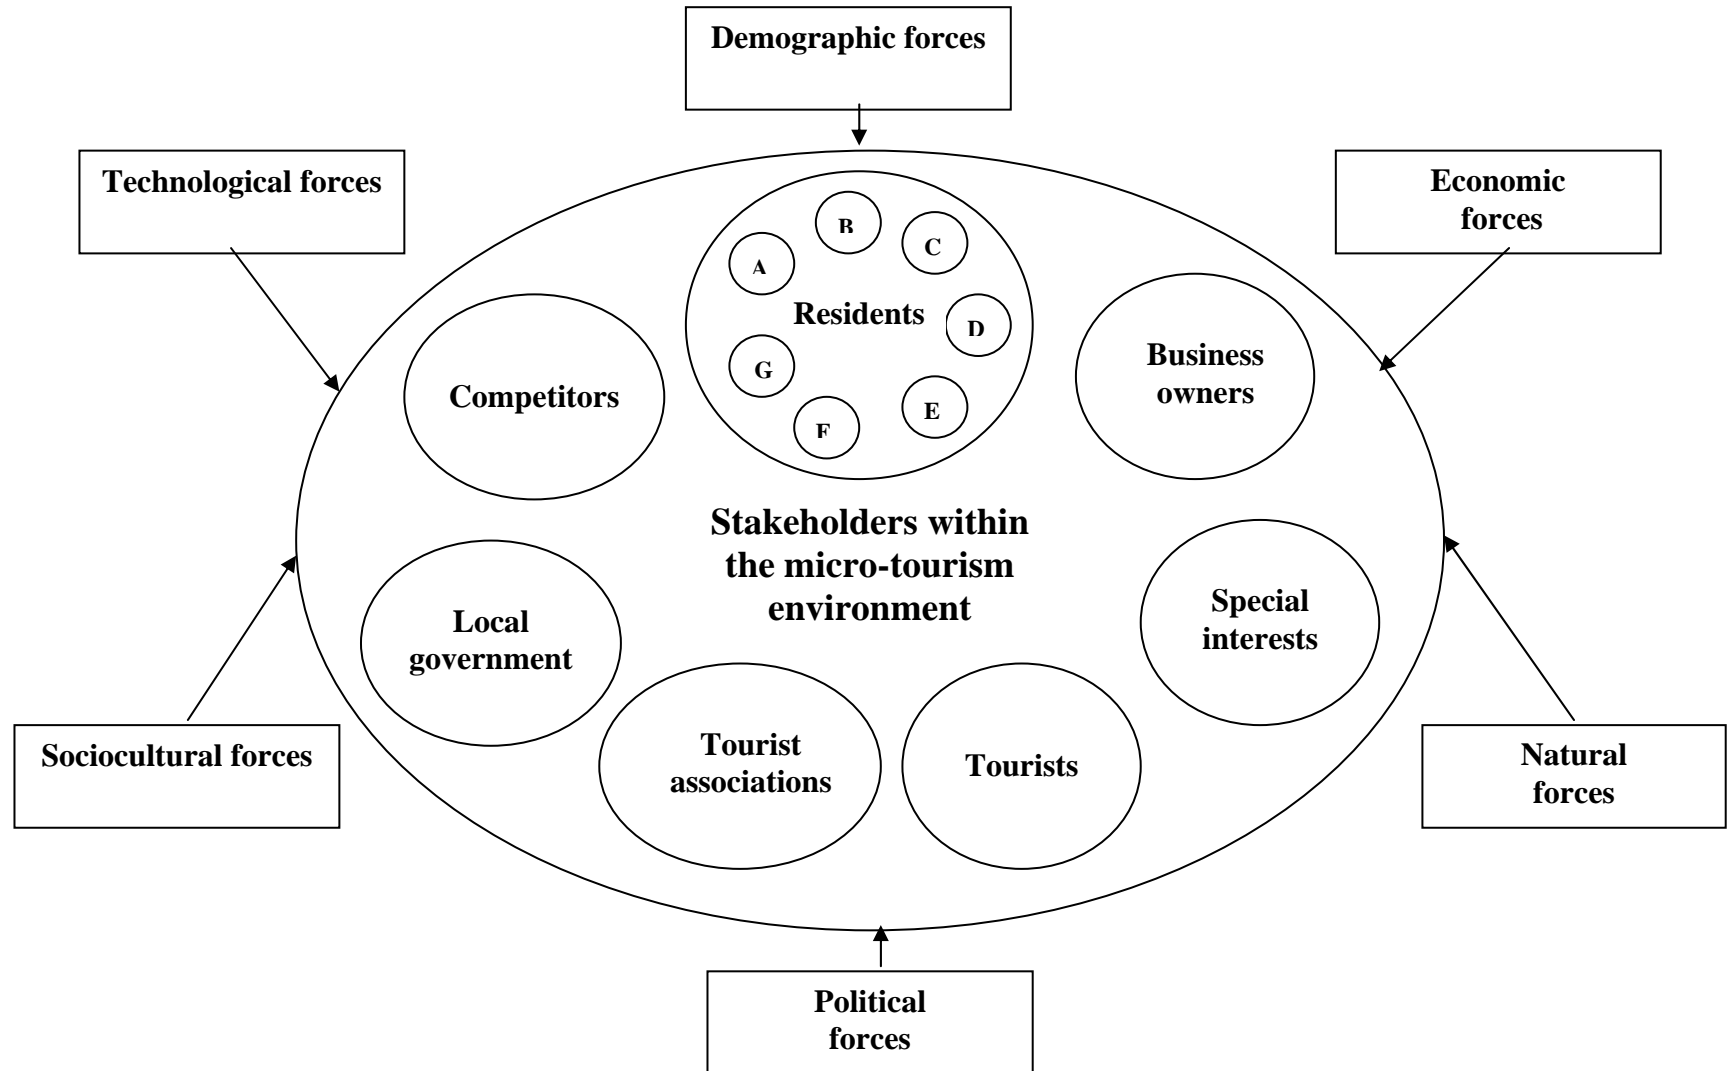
Demographic forces

Technological forces

Economic forces

B

C

A

Residents

D

G

E

F

Competitors

Business owners

Stakeholders within the micro-tourism environment

Local government

Special interests

Tourist associations

Tourists

Sociocultural forces

Natural forces

Political forces